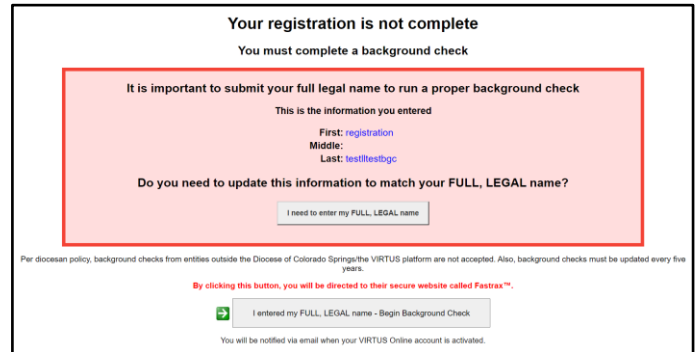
Your registration is not complete

You must complete a background check

It is important to submit your full legal name to run a proper background check

This is the information you entered

First: registration
Middle:
Last: testlltestbgc

Do you need to update this information to match your FULL, LEGAL name?

I need to enter my FULL, LEGAL name

Per diocesan policy, background checks from entities outside the Diocese of Colorado Springs/the VIRTUS platform are not accepted. Also, background checks must be updated every five years.

By clicking this button, you will be directed to their secure website called Fastrax™.

I entered my FULL, LEGAL name - Begin Background Check

You will be notified via email when your VIRTUS Online account is activated.